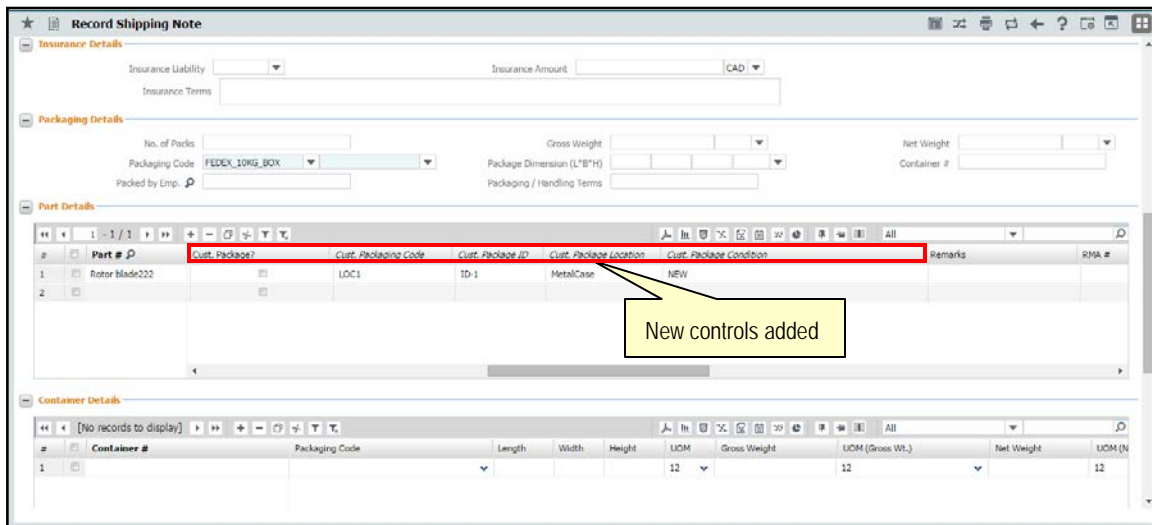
Record Shipping Note

Insurance Details

Insurance Liability

Insurance Amount

CAD

Insurance Terms

Packaging Details

No. of Packs

Gross Weight

Net Weight

Packaging Code FEDEX_10KG_BOX

Package Dimension (L*B*H)

Container #

Packed by Emp.

Packaging / Handling Terms

Part Details

1 - 1 / 1

All

| # | | Part # | Cust. Package? | Cust. Packaging Code | Cust. Package ID | Cust. Package Location | Cust. Package Condition | Remarks | RMA # |
|---|---|---|---|---|---|---|---|---|---|
| 1 | | Rotor blade222 | | LOC1 | ID-1 | MetalCase | NEW | | |
| 2 | | | | | | | | | |

New controls added

Container Details

[No records to display]

All

| # | | Container # | Packaging Code | Length | Width | Height | UOM | Gross Weight | UOM (Gross Wt.) | Net Weight | UOM (N |
|---|---|---|---|---|---|---|---|---|---|---|---|
| 1 | | | | | | | 12 | | 12 | | 12 |